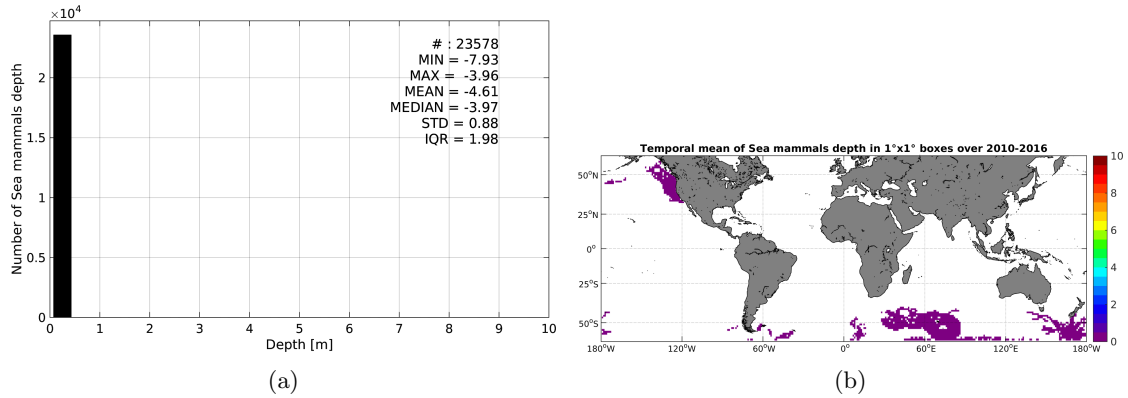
$\times10^4$
2
1.5
1
0.5
0
Number of Sea mammals depth
# : 23578
MIN = -7.93
MAX = -3.96
MEAN = -4.61
MEDIAN = -3.97
STD = 0.88
IQR = 1.98
0 1 2 3 4 5 6 7 8 9 10
Depth [m]
(a)

Temporal mean of Sea mammals depth in 1°x1° boxes over 2010-2016
50°N
25°N
0°
25°S
50°S
180°W 120°W 60°W 0° 60°E 120°E 180°W
10
8
6
4
2
0
(b)